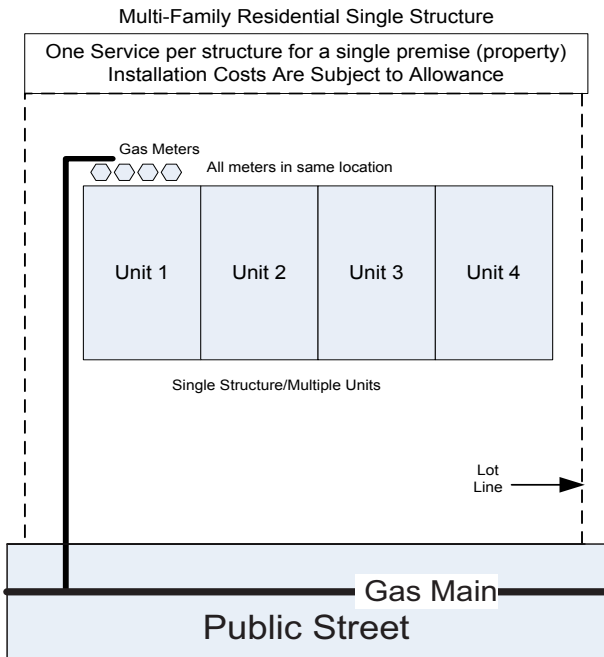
Multi-Family Residential Single Structure

One Service per structure for a single premise (property)
Installation Costs Are Subject to Allowance

Gas Meters

All meters in same location

Unit 1

Unit 2

Unit 3

Unit 4

Single Structure/Multiple Units

Lot Line

Gas Main

Public Street